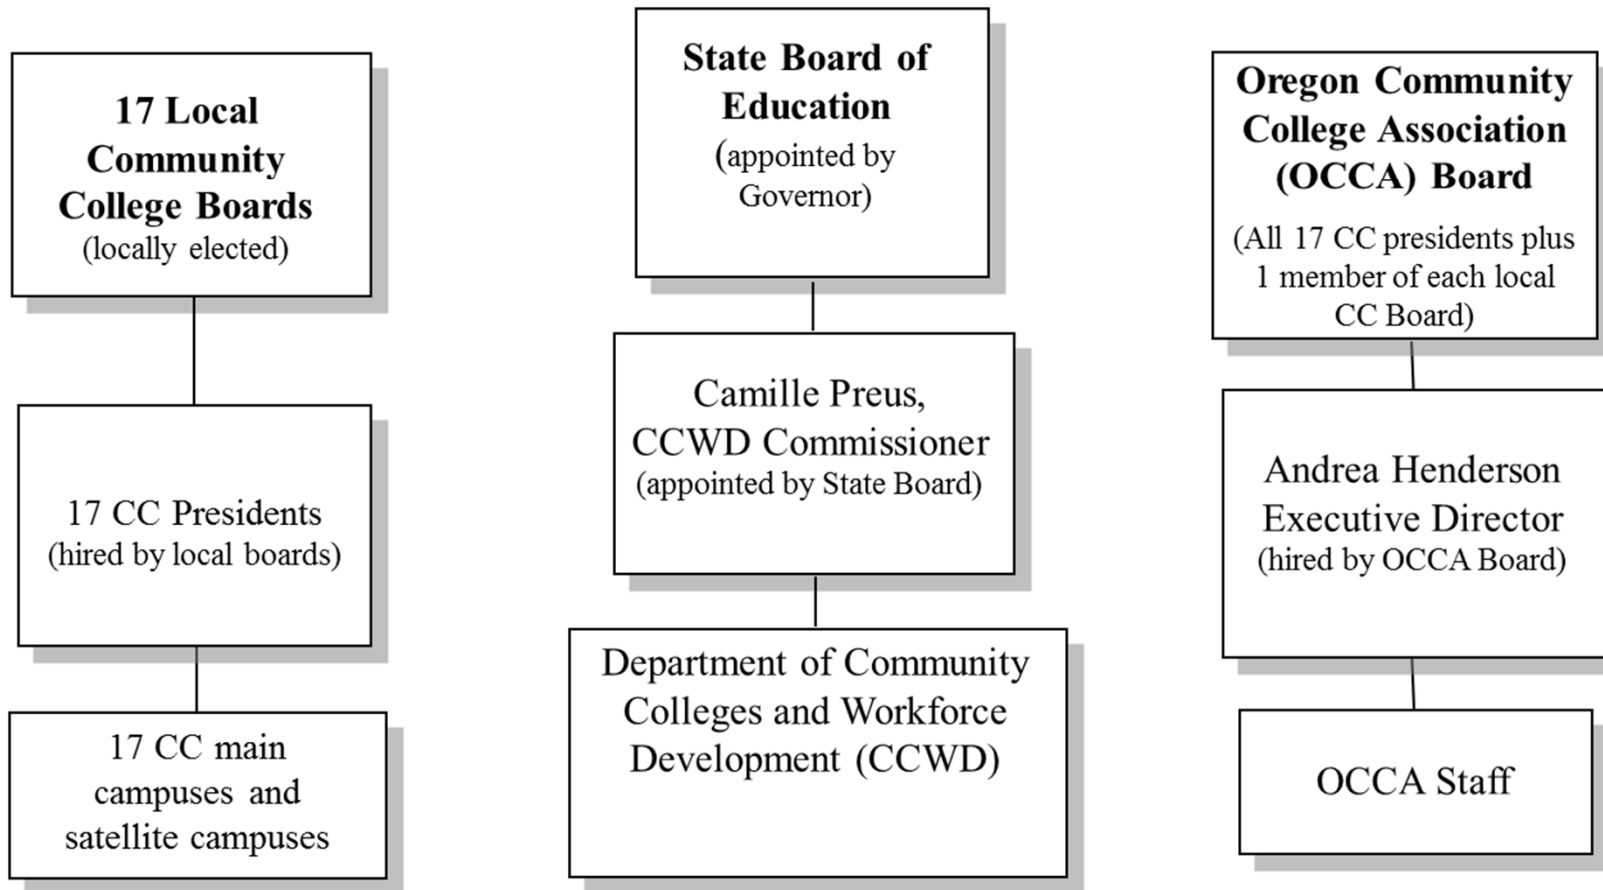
17 Local Community College Boards
(locally elected)

17 CC Presidents
(hired by local boards)

17 CC main campuses and satellite campuses

State Board of Education
(appointed by Governor)

Camille Preus, CCWD Commissioner
(appointed by State Board)

Department of Community Colleges and Workforce Development (CCWD)

Oregon Community College Association (OCCA) Board
(All 17 CC presidents plus 1 member of each local CC Board)

Andrea Henderson Executive Director
(hired by OCCA Board)

OCCA Staff